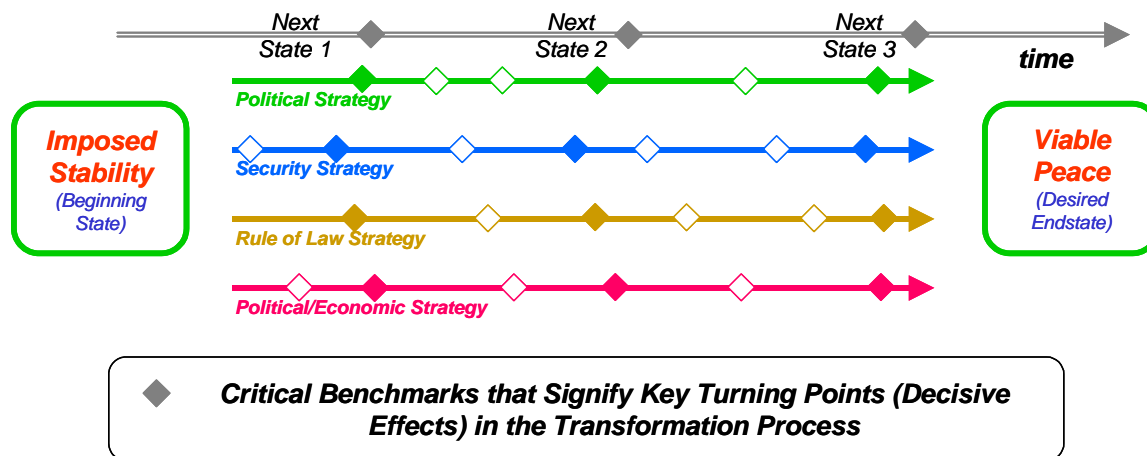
Next State 1

Next State 2

Next State 3

time

Imposed Stability
(Beginning State)

Political Strategy

Security Strategy

Rule of Law Strategy

Political/Economic Strategy

Viable Peace
(Desired Endstate)

Critical Benchmarks that Signify Key Turning Points (Decisive Effects) in the Transformation Process